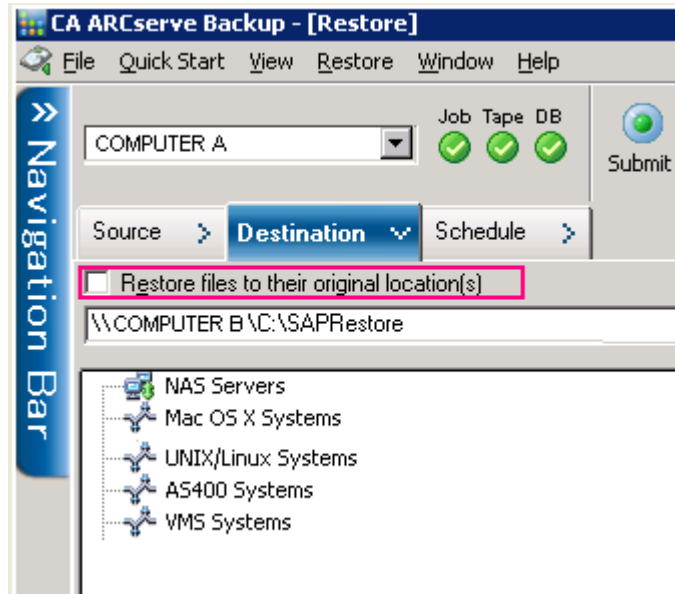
CA ARCserve Backup - [Restore]

File Quick Start View Restore Window Help

Navigation Bar

COMPUTER A

Job Tape DB

Submit

Source Destination Schedule

Restore files to their original location(s)

\\COMPUTER B\C:\SAPRestore

NAS Servers
Mac OS X Systems
UNIX/Linux Systems
AS400 Systems
VMS Systems